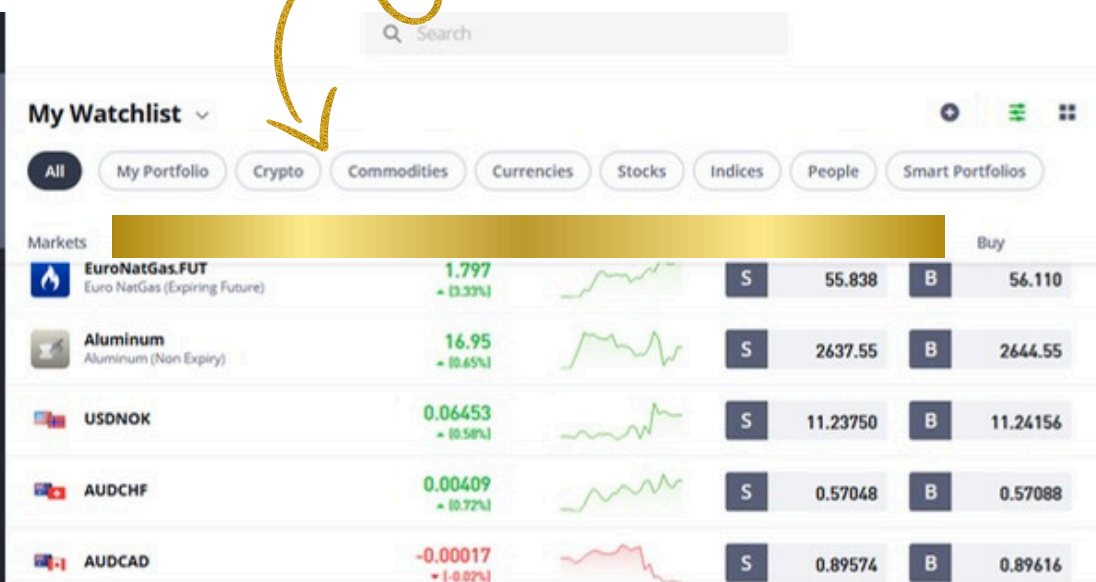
Search

My Watchlist

All My Portfolio Crypto Commodities Currencies Stocks Indices People Smart Portfolios

Markets

Buy

| | | | | |
|---|---|---|---|---|
| EuroNatGas.FUT Euro NatGas (Expiring Future) | 1.797 ▲ (3.33%) | S | 55.838 | B 56.110 |
| Aluminum Aluminum (Non Expiry) | 16.95 ▲ (0.65%) | S | 2637.55 | B 2644.55 |
| USDNOK | 0.06453 ▲ (0.58%) | S | 11.23750 | B 11.24156 |
| AUDCHF | 0.00409 ▲ (0.72%) | S | 0.57048 | B 0.57088 |
| AUDCAD | -0.00017 ▼ (-0.02%) | S | 0.89574 | B 0.89616 |